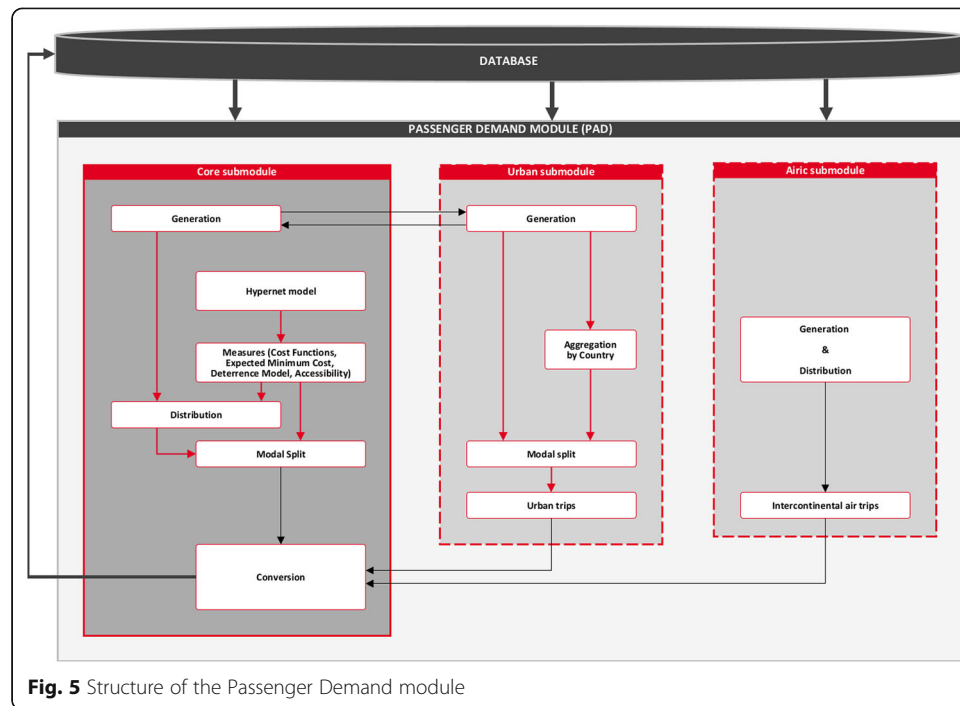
DATABASE

PASSENGER DEMAND MODULE (PAD)

Core submodule

Generation

Hypernet model

Measures (Cost Functions, Expected Minimum Cost, Deterrence Model, Accessibility)

Distribution

Modal Split

Conversion

Urban submodule

Generation

Aggregation by Country

Modal split

Urban trips

Airic submodule

Generation & Distribution

Intercontinental air trips

**Fig. 5** Structure of the Passenger Demand module